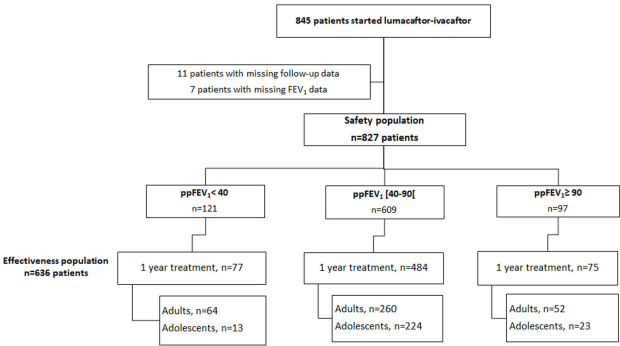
845 patients started lumacaftor-ivacaftor

11 patients with missing follow-up data
7 patients with missing FEV$_1$ data

Safety population
n=827 patients

ppFEV$_1$< 40
n=121

ppFEV$_1$ [40-90[
n=609

ppFEV$_1$≥ 90
n=97

Effectiveness population
n=636 patients

1 year treatment, n=77

1 year treatment, n=484

1 year treatment, n=75

Adults, n=64
Adolescents, n=13

Adults, n=260
Adolescents, n=224

Adults, n=52
Adolescents, n=23